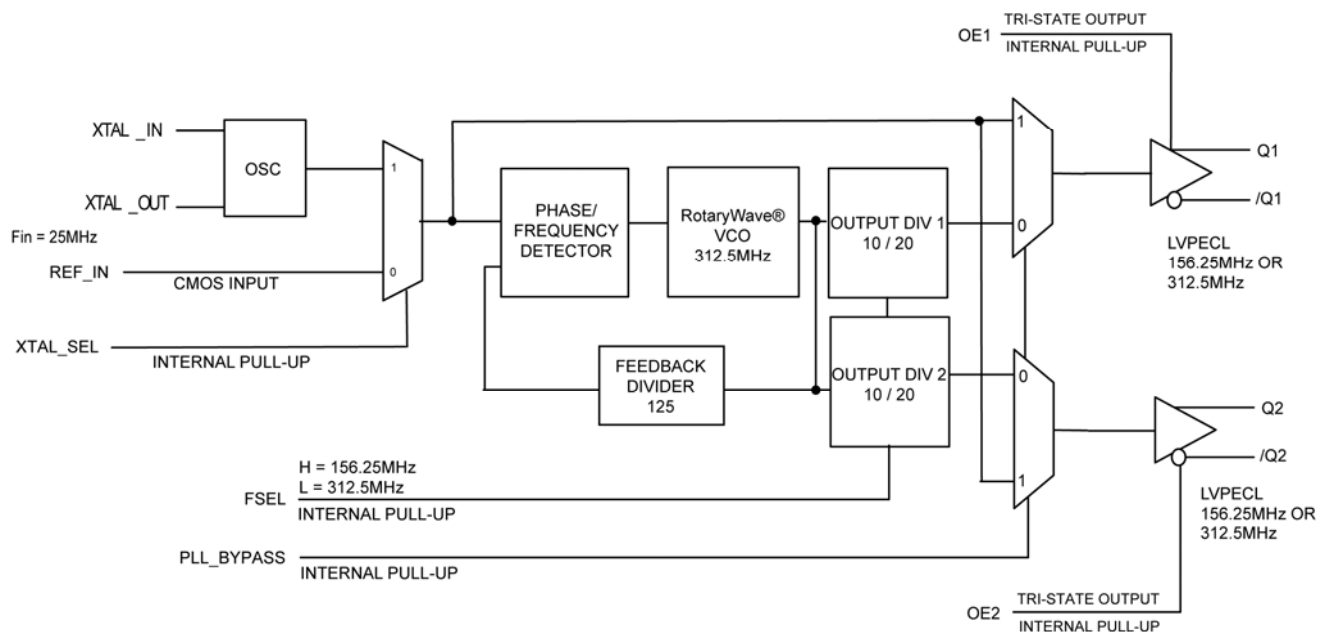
OE1
TRI-STATE OUTPUT
INTERNAL PULL-UP

XTAL _IN
OSC
XTAL _OUT
Fin = 25MHz
REF_IN
CMOS INPUT
1
0
XTAL_SEL
INTERNAL PULL-UP

PHASE/ FREQUENCY DETECTOR
RotaryWave® VCO 312.5MHz
OUTPUT DIV 1 10 / 20
FEEDBACK DIVIDER 125
OUTPUT DIV 2 10 / 20

1
0
Q1
/Q1
LVPECL 156.25MHz OR 312.5MHz

0
1
Q2
/Q2
LVPECL 156.25MHz OR 312.5MHz

H = 156.25MHz
L = 312.5MHz
FSEL
INTERNAL PULL-UP
PLL_BYPASS
INTERNAL PULL-UP

OE2
TRI-STATE OUTPUT
INTERNAL PULL-UP